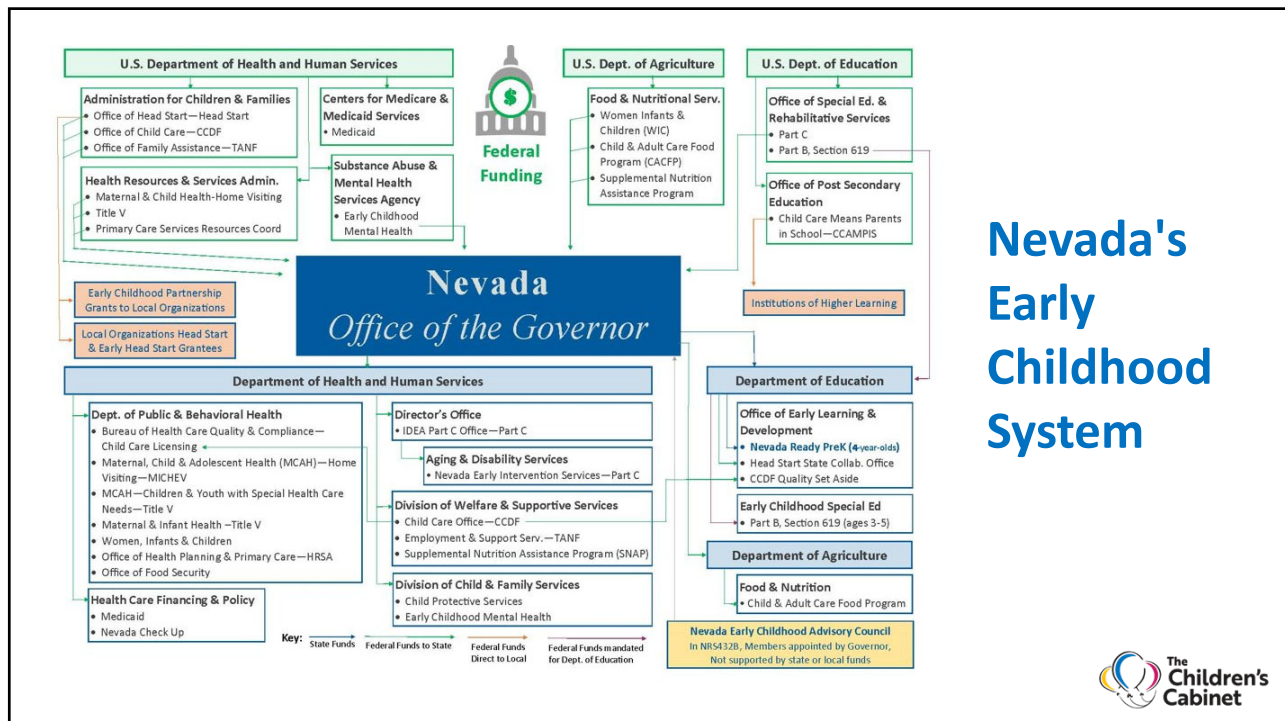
U.S. Department of Health and Human Services

Administration for Children & Families
• Office of Head Start—Head Start
• Office of Child Care—CCDF
• Office of Family Assistance—TANF

Centers for Medicare & Medicaid Services
• Medicaid

Health Resources & Services Admin.
• Maternal & Child Health-Home Visiting
• Title V
• Primary Care Services Resources Coord

Substance Abuse & Mental Health Services Agency
• Early Childhood Mental Health

Federal Funding

U.S. Dept. of Agriculture

Food & Nutritional Serv.
• Women Infants & Children (WIC)
• Child & Adult Care Food Program (CACFP)
• Supplemental Nutrition Assistance Program

U.S. Dept. of Education

Office of Special Ed. & Rehabilitative Services
• Part C
• Part B, Section 619

Office of Post Secondary Education
• Child Care Means Parents in School—CCAMPIS

Nevada's Early Childhood System

Early Childhood Partnership Grants to Local Organizations

Local Organizations Head Start & Early Head Start Grantees

Nevada
Office of the Governor

Institutions of Higher Learning

Department of Health and Human Services

Dept. of Public & Behavioral Health
• Bureau of Health Care Quality & Compliance—Child Care Licensing
• Maternal, Child & Adolescent Health (MCAH)—Home Visiting—MICHEV
• MCAH—Children & Youth with Special Health Care Needs—Title V
• Maternal & Infant Health –Title V
• Women, Infants & Children
• Office of Health Planning & Primary Care—HRSA
• Office of Food Security

Health Care Financing & Policy
• Medicaid
• Nevada Check Up

Director's Office
• IDEA Part C Office—Part C

Aging & Disability Services
• Nevada Early Intervention Services—Part C

Division of Welfare & Supportive Services
• Child Care Office—CCDF
• Employment & Support Serv.—TANF
• Supplemental Nutrition Assistance Program (SNAP)

Division of Child & Family Services
• Child Protective Services
• Early Childhood Mental Health

Department of Education

Office of Early Learning & Development
• Nevada Ready PreK (4-year-olds)
• Head Start State Collab. Office
• CCDF Quality Set Aside

Early Childhood Special Ed
• Part B, Section 619 (ages 3-5)

Department of Agriculture

Food & Nutrition
• Child & Adult Care Food Program

Key: State Funds Federal Funds to State Federal Funds Direct to Local Federal Funds mandated for Dept. of Education

Nevada Early Childhood Advisory Council
In NRS432B, Members appointed by Governor, Not supported by state or local funds

The Children's Cabinet